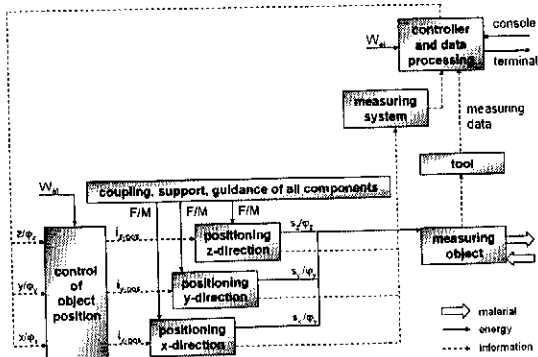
console

$W_{el}$

controller and data processing

terminal

measuring system

measuring data

tool

$W_{el}$

coupling, support, guidance of all components

F/M

F/M

F/M

$z/\varphi_z$

$i_{z,pos}$

positioning z-direction

$s_z/\varphi_z$

measuring object

$y/\varphi_y$

control of object position

$i_{y,pos}$

positioning y-direction

$s_y/\varphi_y$

$x/\varphi_x$

$i_{x,pos}$

positioning x-direction

$s_x/\varphi_x$

material

energy

information